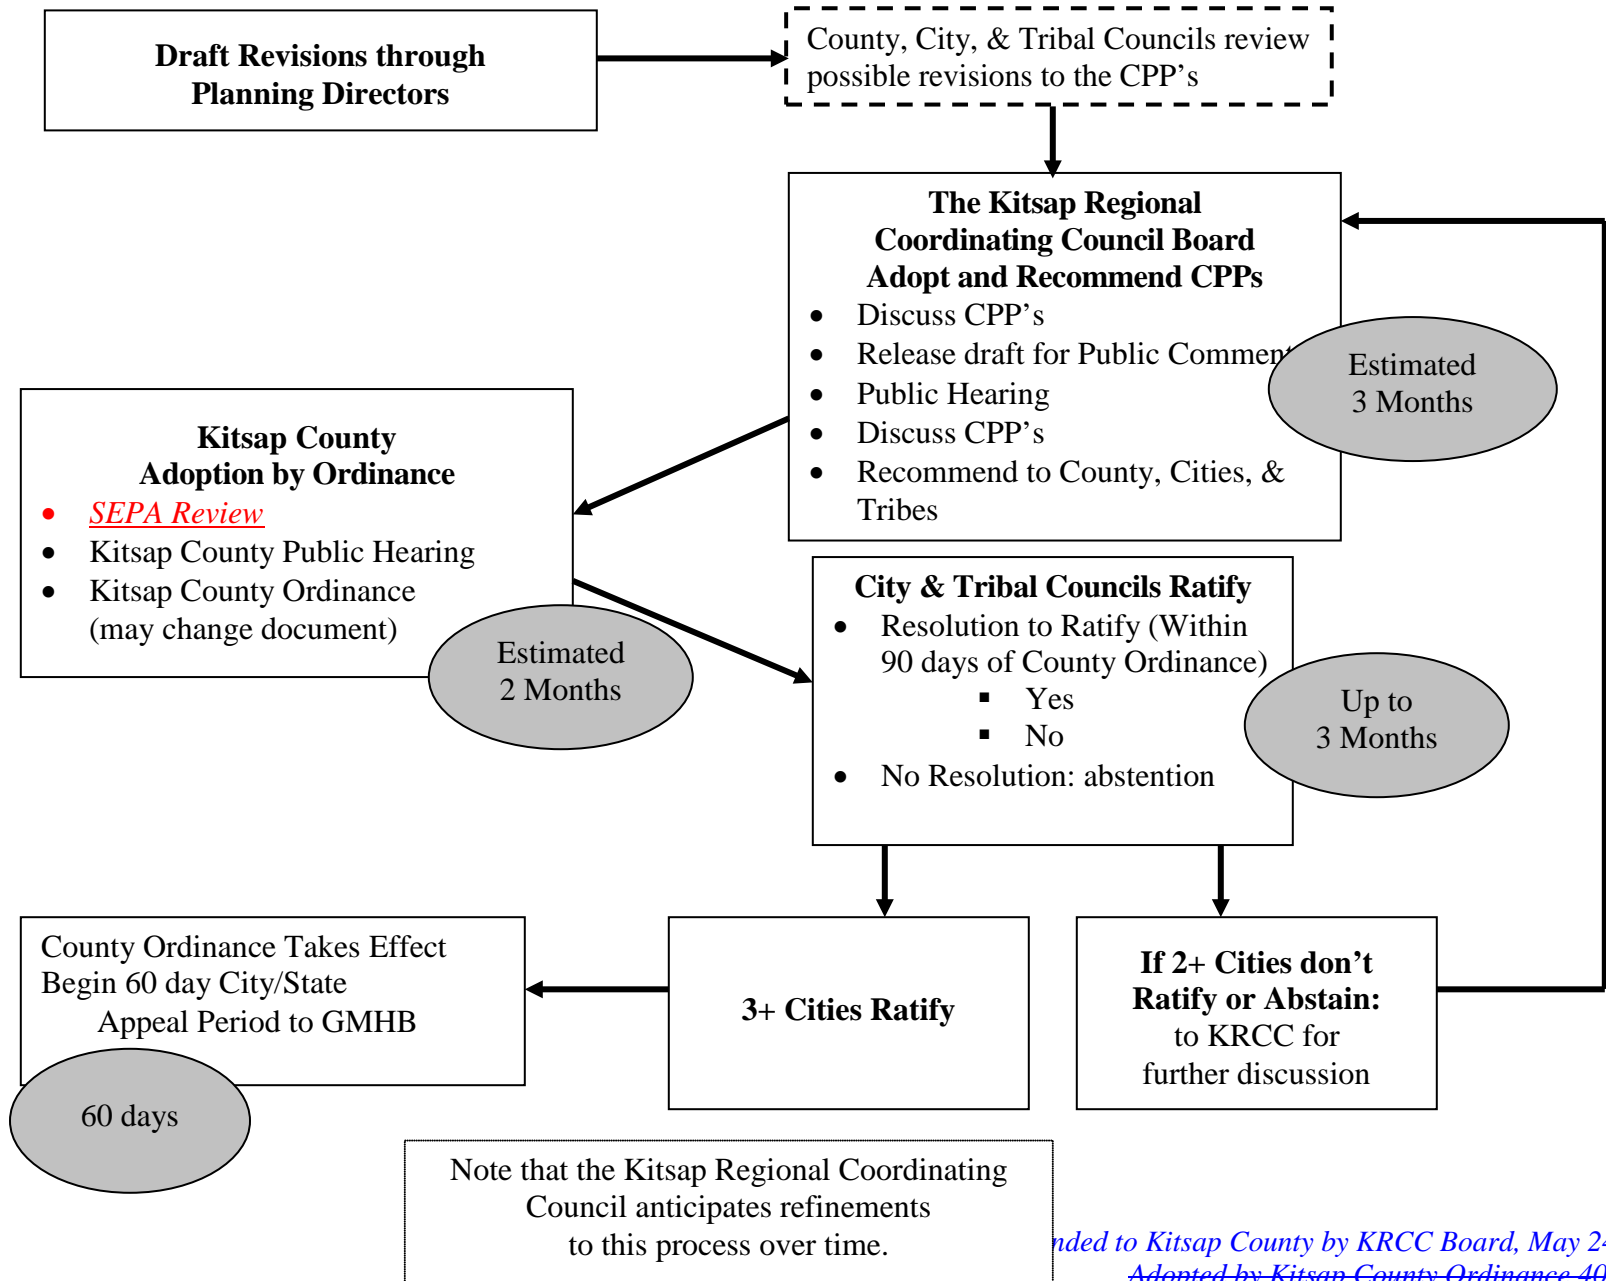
Draft Revisions through Planning Directors

County, City, & Tribal Councils review possible revisions to the CPP's

The Kitsap Regional Coordinating Council Board Adopt and Recommend CPPs
- Discuss CPP's
- Release draft for Public Comment
- Public Hearing
- Discuss CPP's
- Recommend to County, Cities, & Tribes

Estimated 3 Months

Kitsap County Adoption by Ordinance
- SEPA Review
- Kitsap County Public Hearing
- Kitsap County Ordinance (may change document)

Estimated 2 Months

City & Tribal Councils Ratify
- Resolution to Ratify (Within 90 days of County Ordinance)
  - Yes
  - No
- No Resolution: abstention

Up to 3 Months

County Ordinance Takes Effect
Begin 60 day City/State
Appeal Period to GMHB

60 days

3+ Cities Ratify

If 2+ Cities don't Ratify or Abstain: to KRCC for further discussion

Note that the Kitsap Regional Coordinating Council anticipates refinements to this process over time.

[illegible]nded to Kitsap County by KRCC Board, May 2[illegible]
Adopted by Kitsap County Ordinance 40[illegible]